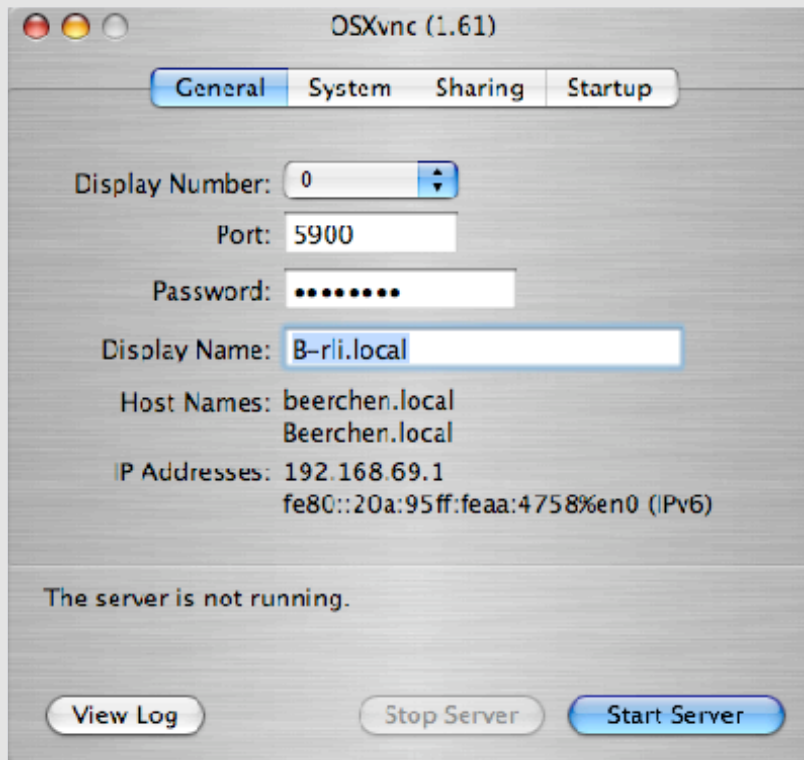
OSXvnc (1.61)

General System Sharing Startup

Display Number: 0

Port: 5900

Password: •••••••••

Display Name: B-rli.local

Host Names: beerchen.local
Beerchen.local

IP Addresses: 192.168.69.1
fe80::20a:95ff:feaa:4758%en0 (IPv6)

The server is not running.

View Log Stop Server Start Server